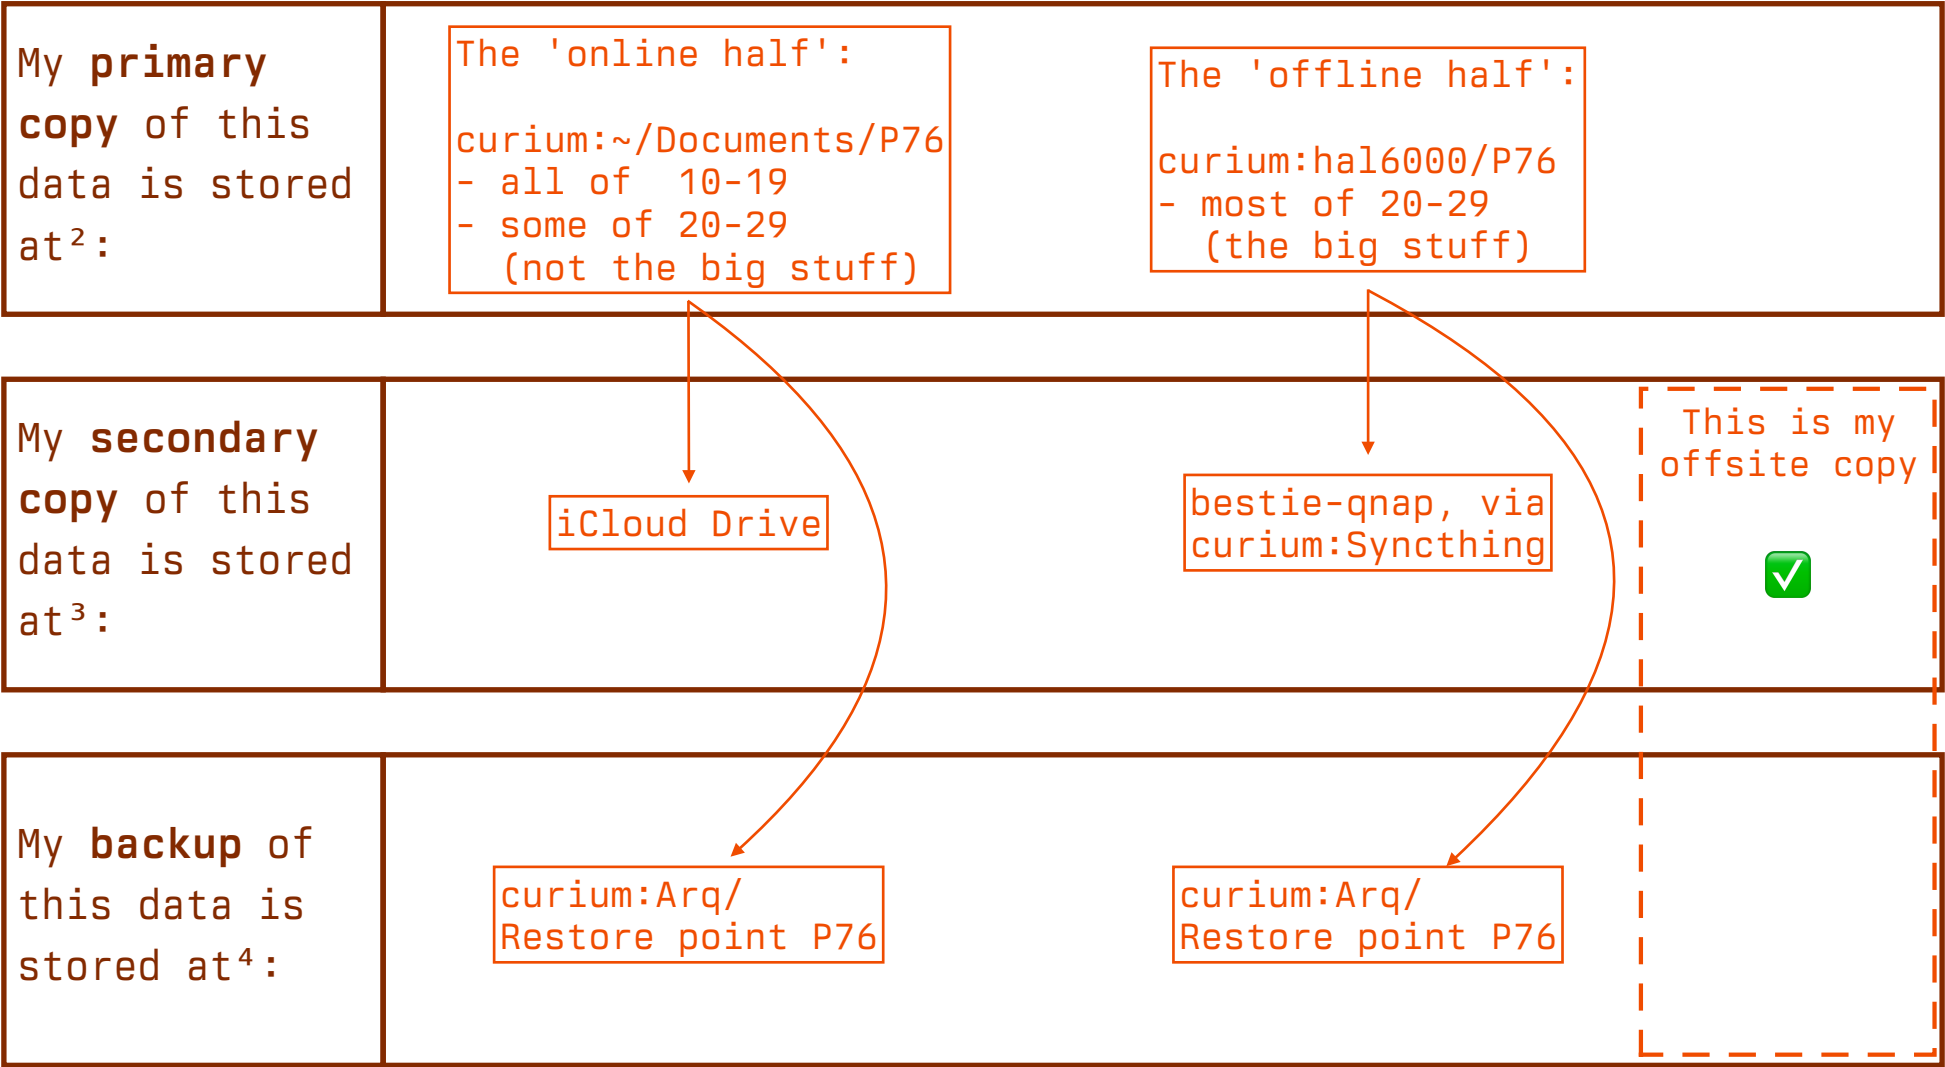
My **primary** copy of this data is stored at²:

The 'online half':

curium:~/Documents/P76
- all of 10-19
- some of 20-29
(not the big stuff)

The 'offline half':

curium:hal6000/P76
- most of 20-29
(the big stuff)

My **secondary** copy of this data is stored at³:

iCloud Drive

bestie-qnap, via curium:Syncthing

This is my offsite copy

✅

My **backup** of this data is stored at⁴:

curium:Arq/
Restore point P76

curium:Arq/
Restore point P76